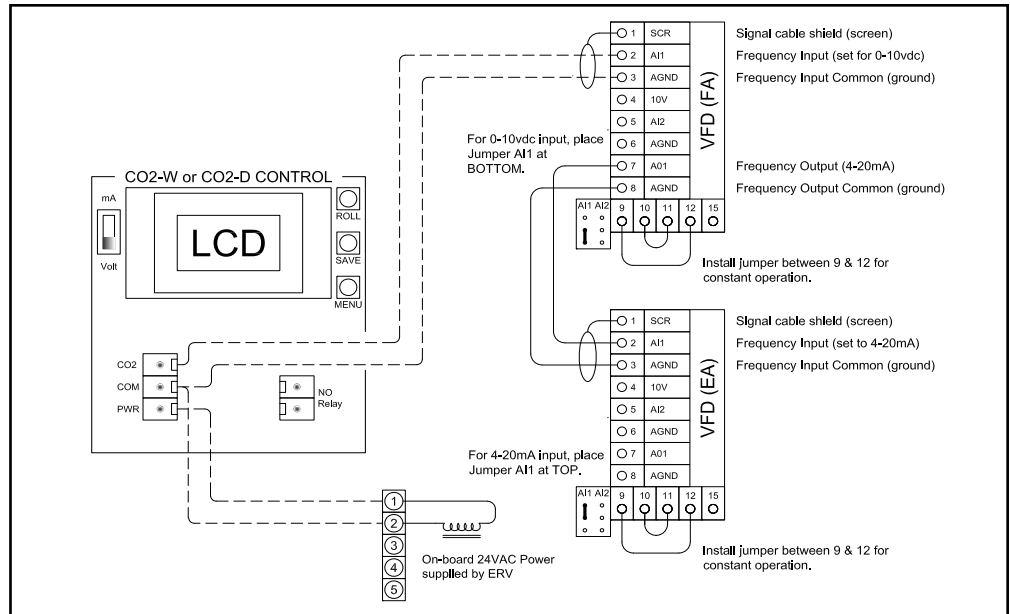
CO2-W or CO2-D CONTROL

mA

Volt

LCD

ROLL

SAVE

MENU

CO2

COM

PWR

NO Relay

1 SCR
2 AI1
3 AGND
4 10V
5 AI2
6 AGND
7 A01
8 AGND

VFD (FA)

Signal cable shield (screen)
Frequency Input (set for 0-10vdc)
Frequency Input Common (ground)

For 0-10vdc input, place Jumper AI1 at BOTTOM.

Frequency Output (4-20mA)
Frequency Output Common (ground)

AI1 AI2 9 10 11 12 15

Install jumper between 9 & 12 for constant operation.

1 SCR
2 AI1
3 AGND
4 10V
5 AI2
6 AGND
7 A01
8 AGND

VFD (EA)

Signal cable shield (screen)
Frequency Input (set to 4-20mA)
Frequency Input Common (ground)

For 4-20mA input, place Jumper AI1 at TOP.

AI1 AI2 9 10 11 12 15

Install jumper between 9 & 12 for constant operation.

1
2
3
4
5

On-board 24VAC Power supplied by ERV